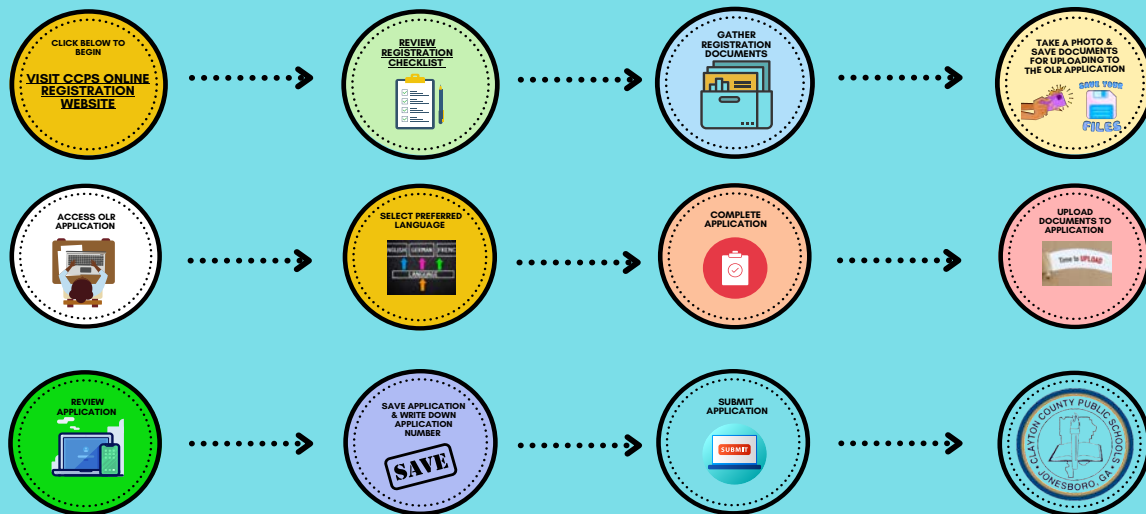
CLICK BELOW TO BEGIN

VISIT CCPS ONLINE REGISTRATION WEBSITE

REVIEW REGISTRATION CHECKLIST

GATHER REGISTRATION DOCUMENTS

TAKE A PHOTO & SAVE DOCUMENTS FOR UPLOADING TO THE OLR APPLICATION

SAVE YOUR FILES

ACCESS OLR APPLICATION

SELECT PREFERRED LANGUAGE

ENGLISH GERMAN FRENCH

LANGUAGE

COMPLETE APPLICATION

UPLOAD DOCUMENTS TO APPLICATION

Time to UPLOAD

REVIEW APPLICATION

SAVE APPLICATION & WRITE DOWN APPLICATION NUMBER

SAVE

SUBMIT APPLICATION

SUBMIT

CLAYTON COUNTY PUBLIC SCHOOLS
JONESBORO, GA.